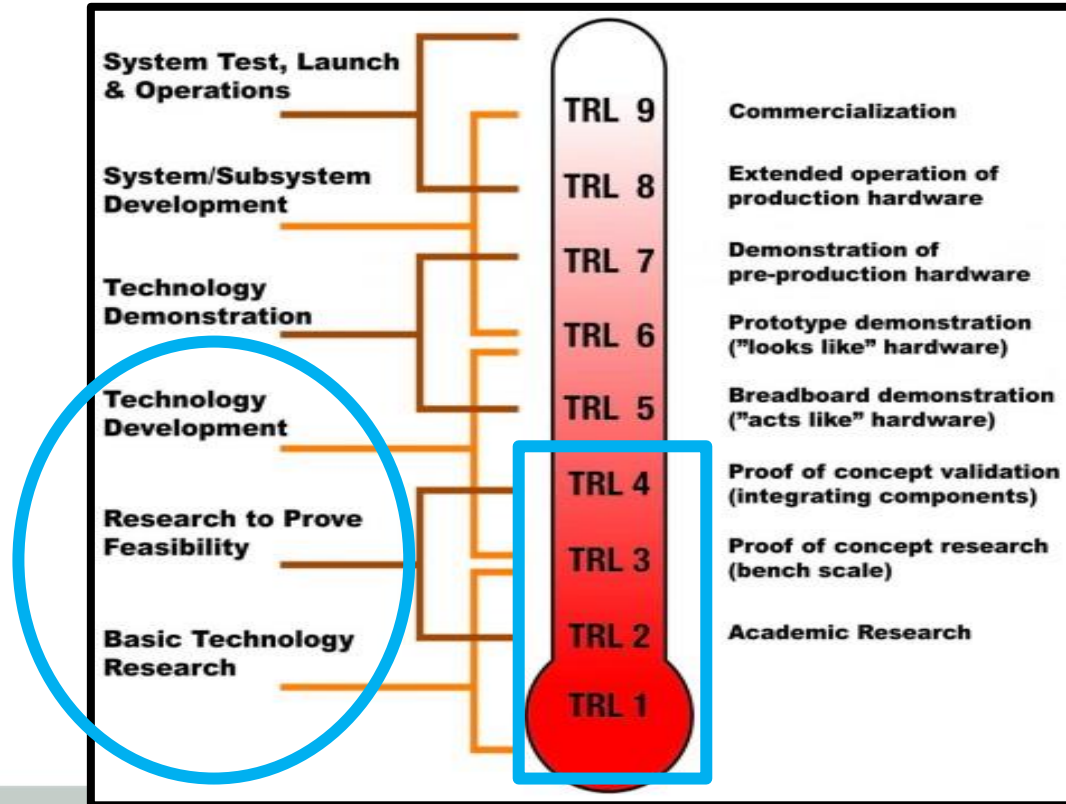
System Test, Launch & Operations

System/Subsystem Development

Technology Demonstration

Technology Development

Research to Prove Feasibility

Basic Technology Research

TRL 9
TRL 8
TRL 7
TRL 6
TRL 5
TRL 4
TRL 3
TRL 2
TRL 1

Commercialization

Extended operation of production hardware

Demonstration of pre-production hardware

Prototype demonstration ("looks like" hardware)

Breadboard demonstration ("acts like" hardware)

Proof of concept validation (integrating components)

Proof of concept research (bench scale)

Academic Research